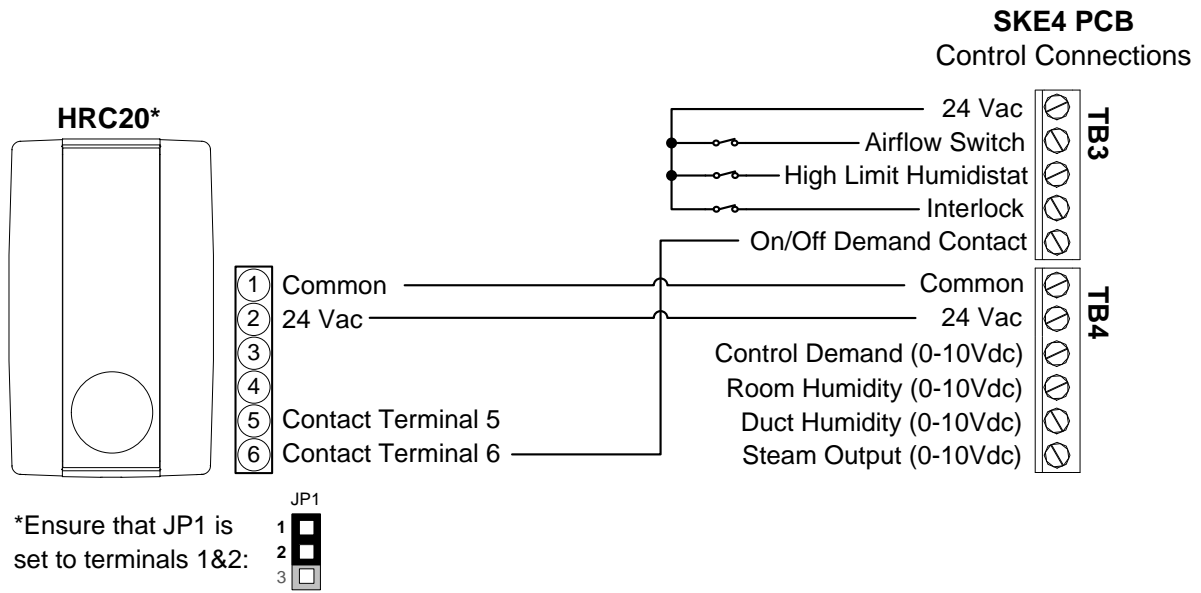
SKE4 PCB
Control Connections

HRC20*

24 Vac
Airflow Switch
High Limit Humidistat
Interlock
On/Off Demand Contact
TB3

1 Common
2 24 Vac
3
4
5 Contact Terminal 5
6 Contact Terminal 6

Common
24 Vac
Control Demand (0-10Vdc)
Room Humidity (0-10Vdc)
Duct Humidity (0-10Vdc)
Steam Output (0-10Vdc)
TB4

*Ensure that JP1 is set to terminals 1&2:

JP1
1
2
3